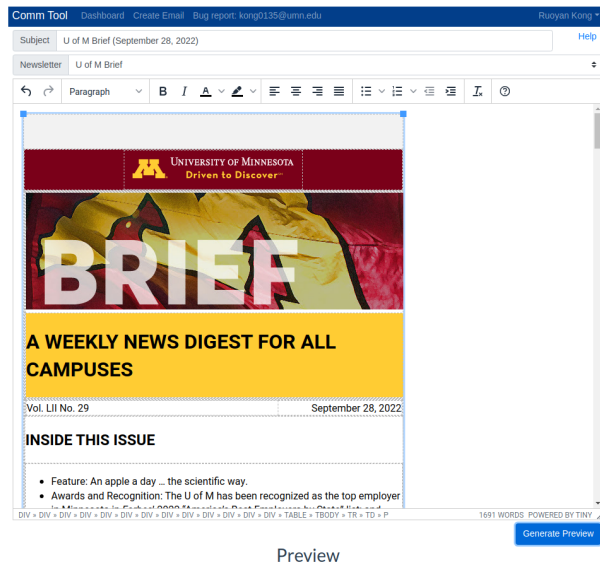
Comm Tool Dashboard Create Email Bug report: kong0135@umn.edu Ruoyan Kong

Subject U of M Brief (September 28, 2022)

Help

Newsletter U of M Brief

Paragraph

M UNIVERSITY OF MINNESOTA
Driven to Discover℠

BRIEF

A WEEKLY NEWS DIGEST FOR ALL CAMPUSES

Vol. LII No. 29 September 28, 2022

INSIDE THIS ISSUE

- Feature: An apple a day ... the scientific way.
- Awards and Recognition: The U of M has been recognized as the top employer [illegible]

DIV » DIV » DIV » DIV » DIV » DIV » DIV » DIV » DIV » DIV » DIV » DIV » TABLE » TBODY » TR » TD » P 1691 WORDS POWERED BY TINY

Generate Preview

Preview